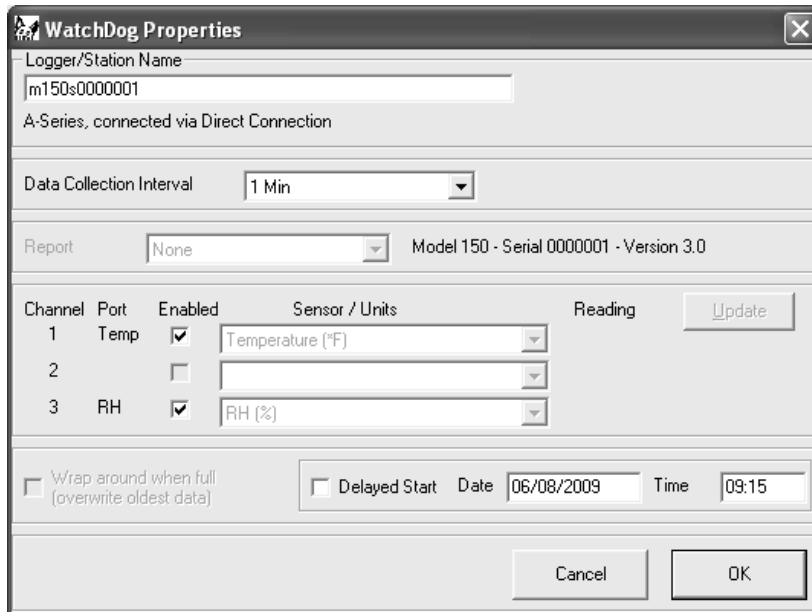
WatchDog Properties

Logger/Station Name
m150s0000001
A-Series, connected via Direct Connection

Data Collection Interval 1 Min

Report None Model 150 - Serial 0000001 - Version 3.0

| Channel | Port | Enabled | Sensor / Units | Reading |
|---|---|---|---|---|
| 1 | Temp | ☑ | Temperature (°F) | |
| 2 | | ☐ | | |
| 3 | RH | ☑ | RH (%) | |

Update

☐ Wrap around when full (overwrite oldest data)

☐ Delayed Start Date 06/08/2009 Time 09:15

Cancel OK